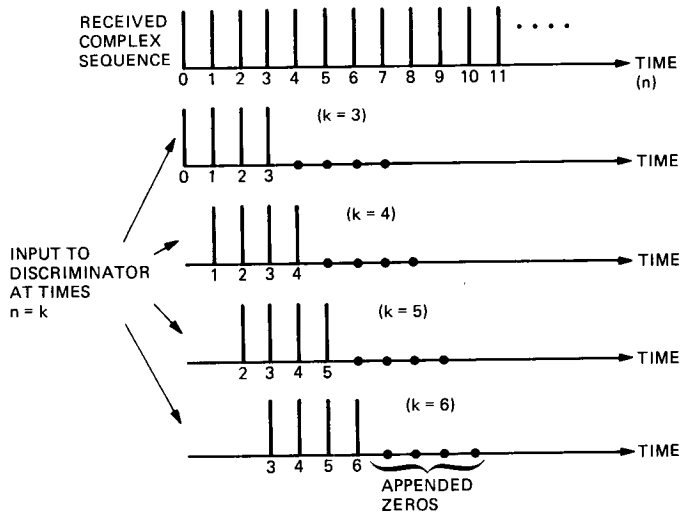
RECEIVED COMPLEX SEQUENCE

0 1 2 3 4 5 6 7 8 9 10 11 . . . .

TIME (n)

(k = 3)

0 1 2 3

TIME

(k = 4)

1 2 3 4

TIME

INPUT TO DISCRIMINATOR AT TIMES n = k

(k = 5)

2 3 4 5

TIME

(k = 6)

3 4 5 6

TIME

APPENDED ZEROS